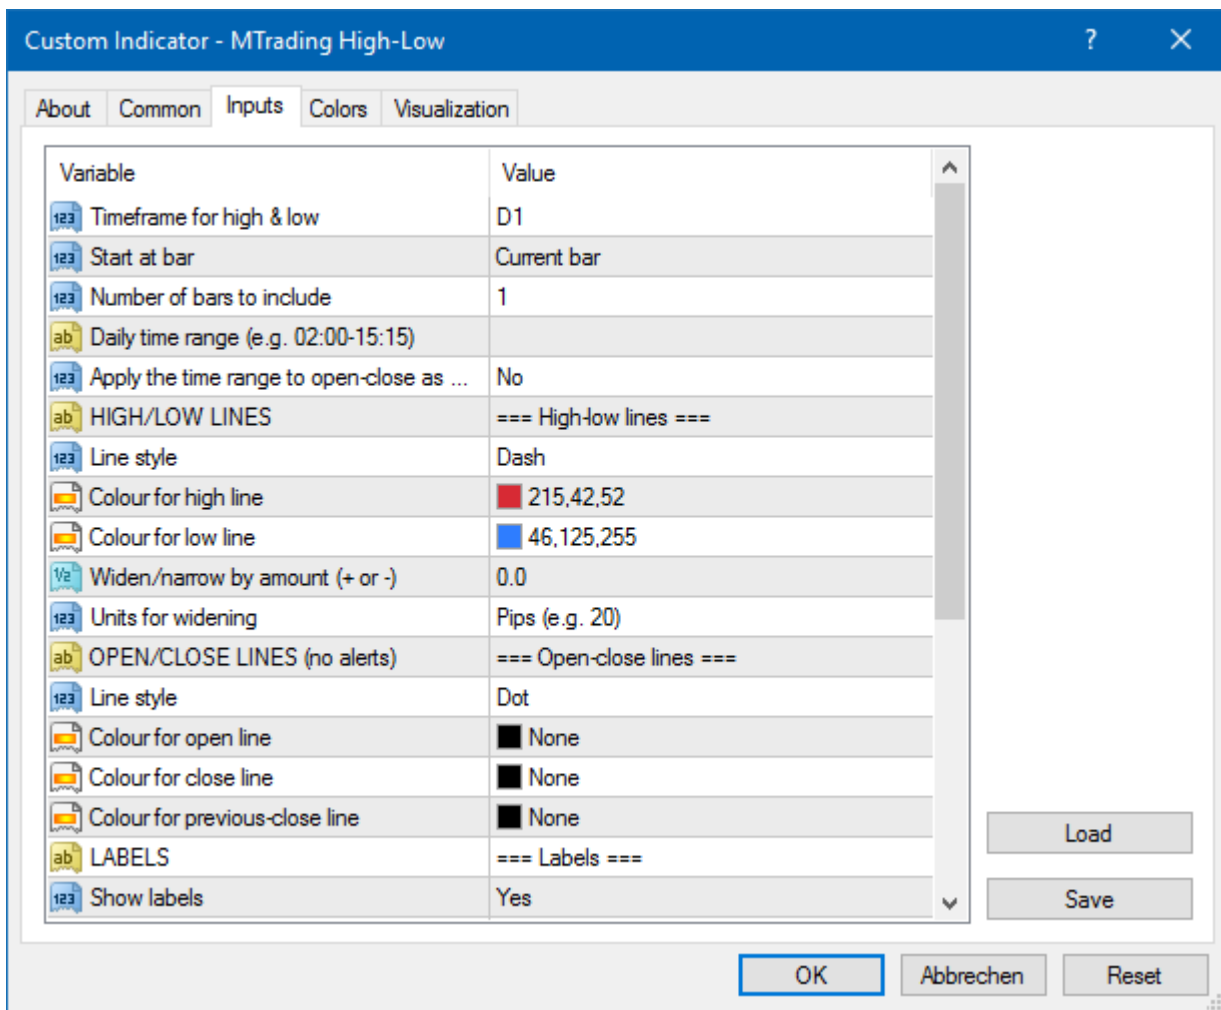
Custom Indicator - MTrading High-Low
?
About | Common | Inputs | Colors | Visualization

| Variable | Value |
|---|---|
| Timeframe for high & low | D1 |
| Start at bar | Current bar |
| Number of bars to include | 1 |
| Daily time range (e.g. 02:00-15:15) | |
| Apply the time range to open-close as ... | No |
| HIGH/LOW LINES | === High-low lines === |
| Line style | Dash |
| Colour for high line | 215,42,52 |
| Colour for low line | 46,125,255 |
| Widen/narrow by amount (+ or -) | 0.0 |
| Units for widening | Pips (e.g. 20) |
| OPEN/CLOSE LINES (no alerts) | === Open-close lines === |
| Line style | Dot |
| Colour for open line | None |
| Colour for close line | None |
| Colour for previous-close line | None |
| LABELS | === Labels === |
| Show labels | Yes |

Load
Save
OK
Abbrechen
Reset